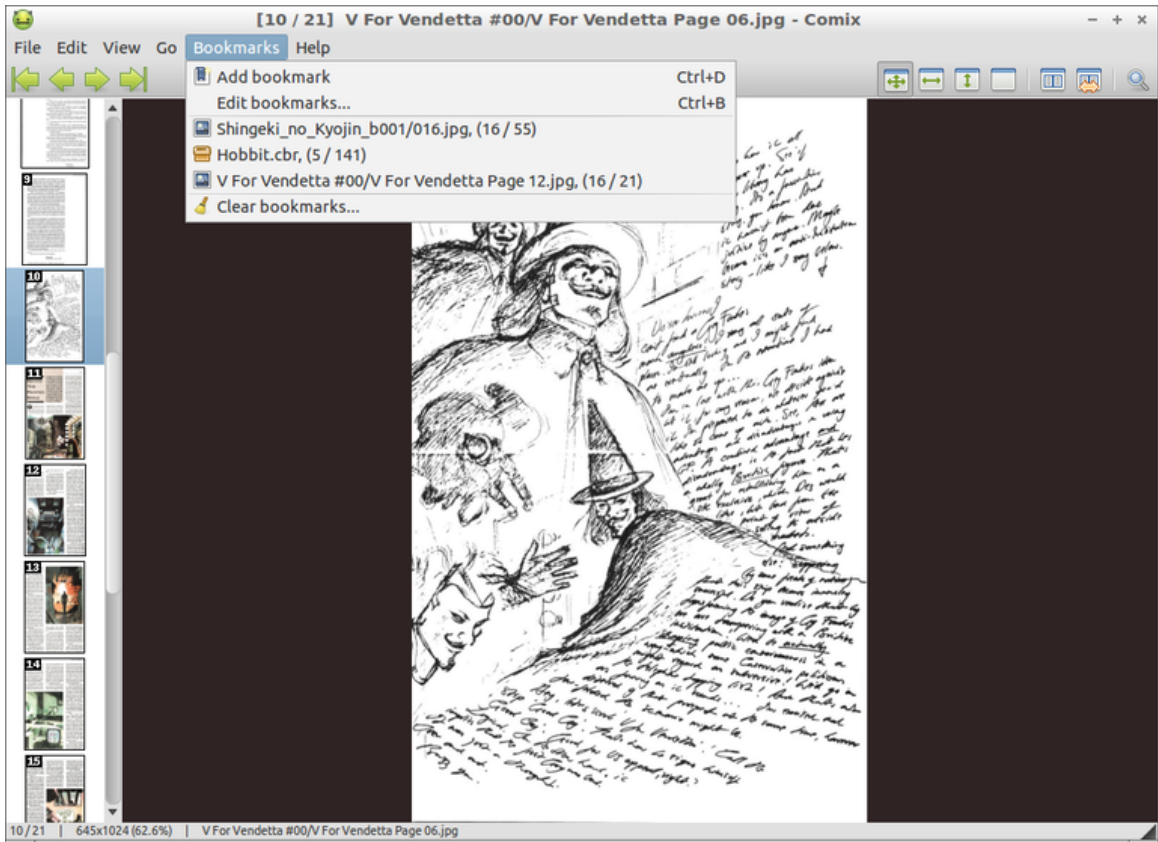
[10 / 21] V For Vendetta #00/V For Vendetta Page 06.jpg - Comix

File Edit View Go Bookmarks Help

Add bookmark Ctrl+D
Edit bookmarks... Ctrl+B
Shingeki_no_Kyojin_b001/016.jpg, (16 / 55)
Hobbit.cbr, (5 / 141)
V For Vendetta #00/V For Vendetta Page 12.jpg, (16 / 21)
Clear bookmarks...

9
10
11
12
13
14
15

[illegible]

10 / 21 | 645x1024 (62.6%) | V For Vendetta #00/V For Vendetta Page 06.jpg